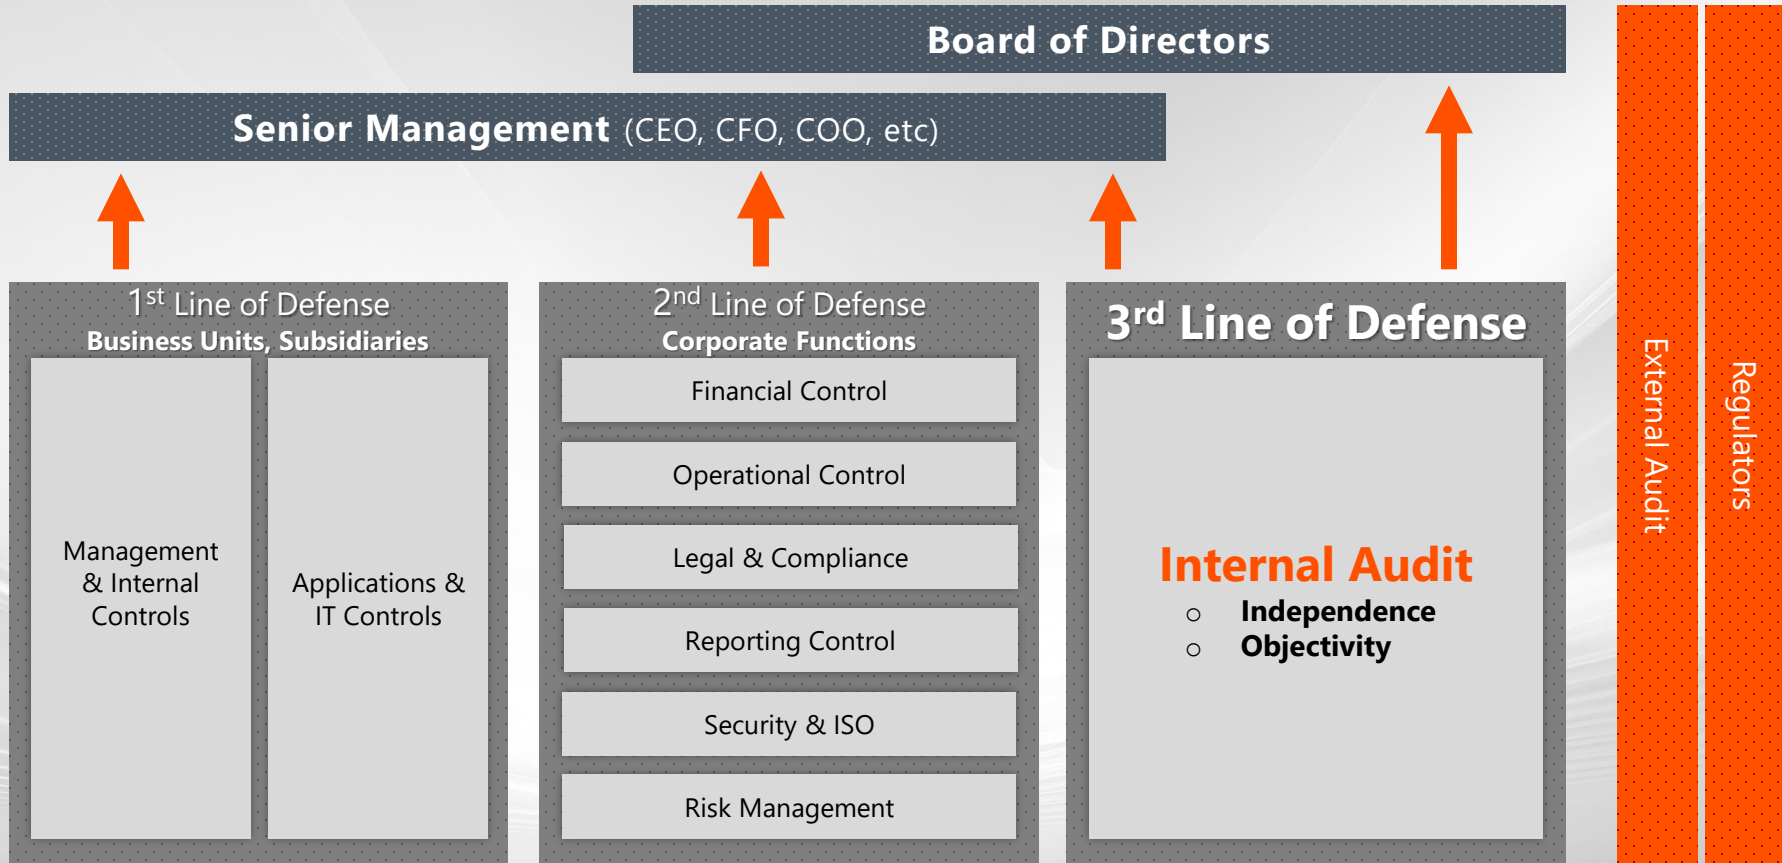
Board of Directors

Senior Management (CEO, CFO, COO, etc)

1$^{st}$ Line of Defense
Business Units, Subsidiaries

Management & Internal Controls

Applications & IT Controls

2$^{nd}$ Line of Defense
Corporate Functions

Financial Control

Operational Control

Legal & Compliance

Reporting Control

Security & ISO

Risk Management

3$^{rd}$ Line of Defense

Internal Audit
○ Independence
○ Objectivity

External Audit

Regulators